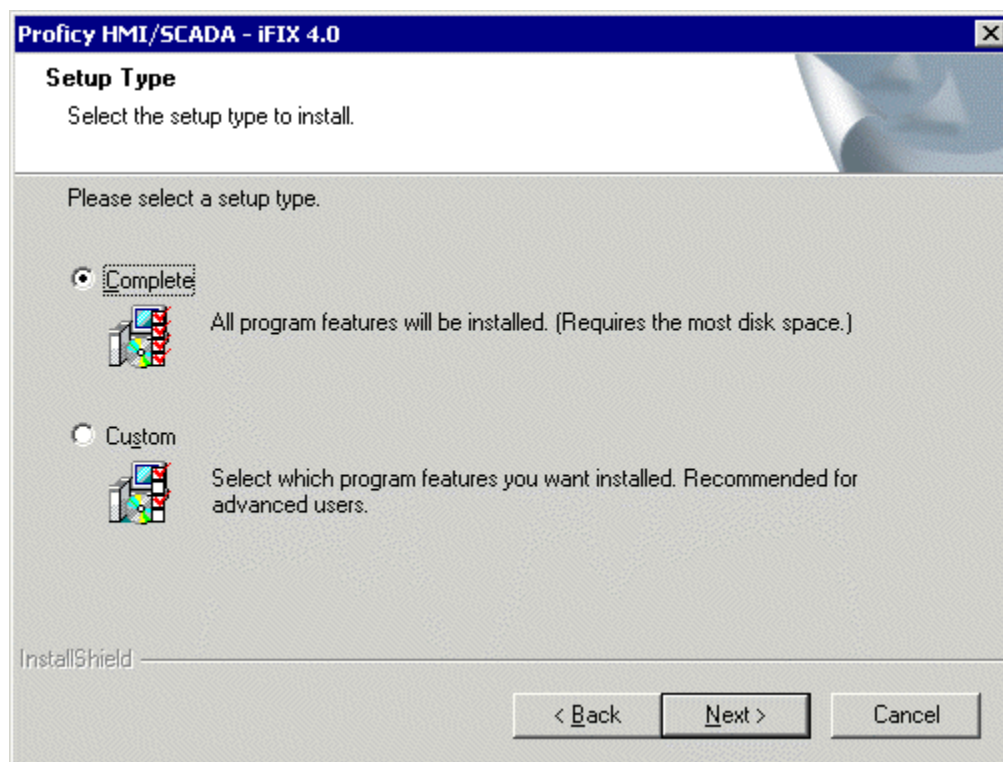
Proficy HMI/SCADA - iFIX 4.0

Setup Type

Select the setup type to install.

Please select a setup type.

Complete

All program features will be installed. (Requires the most disk space.)

Custom

Select which program features you want installed. Recommended for advanced users.

InstallShield

< Back

Next >

Cancel